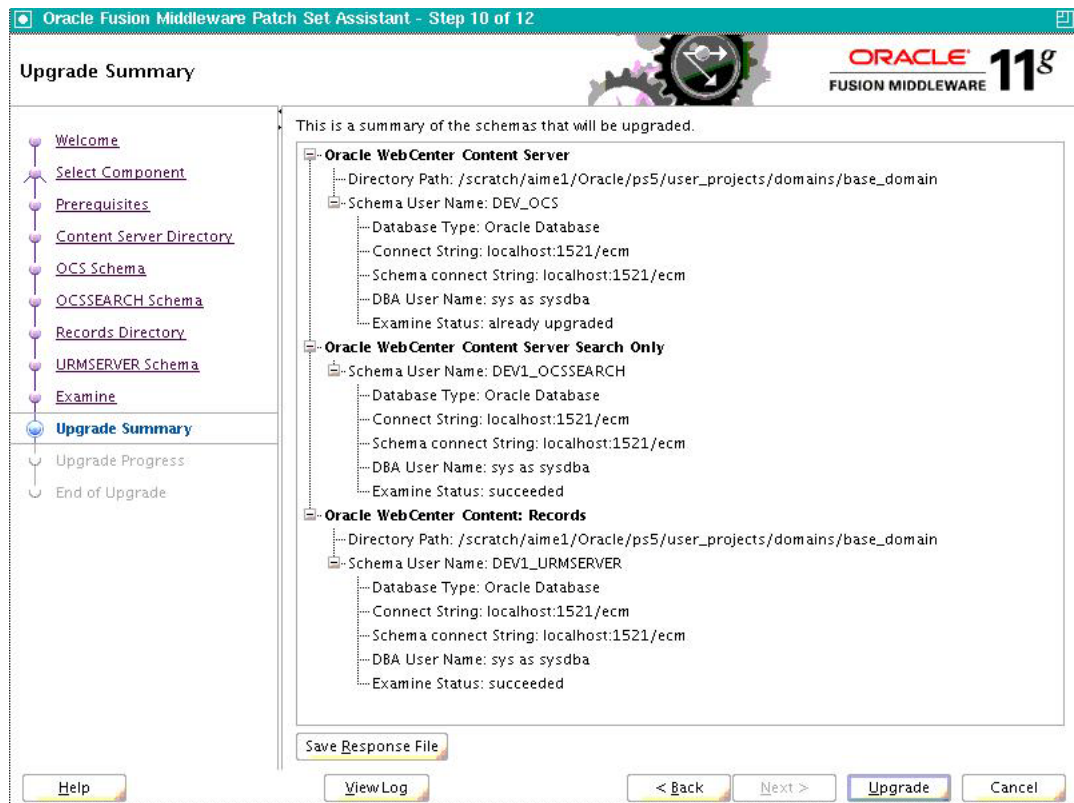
Oracle Fusion Middleware Patch Set Assistant - Step 10 of 12

Upgrade Summary

ORACLE
FUSION MIDDLEWARE
11g

Welcome
Select Component
Prerequisites
Content Server Directory
OCS Schema
OCSSEARCH Schema
Records Directory
URMSERVER Schema
Examine
Upgrade Summary
Upgrade Progress
End of Upgrade

This is a summary of the schemas that will be upgraded.

Oracle WebCenter Content Server
Directory Path: /scratch/aime1/Oracle/ps5/user_projects/domains/base_domain
Schema User Name: DEV_OCS
Database Type: Oracle Database
Connect String: localhost:1521/ecm
Schema connect String: localhost:1521/ecm
DBA User Name: sys as sysdba
Examine Status: already upgraded
Oracle WebCenter Content Server Search Only
Schema User Name: DEV1_OCSSEARCH
Database Type: Oracle Database
Connect String: localhost:1521/ecm
Schema connect String: localhost:1521/ecm
DBA User Name: sys as sysdba
Examine Status: succeeded
Oracle WebCenter Content: Records
Directory Path: /scratch/aime1/Oracle/ps5/user_projects/domains/base_domain
Schema User Name: DEV1_URMSERVER
Database Type: Oracle Database
Connect String: localhost:1521/ecm
Schema connect String: localhost:1521/ecm
DBA User Name: sys as sysdba
Examine Status: succeeded

Save Response File

Help
View Log
< Back
Next >
Upgrade
Cancel